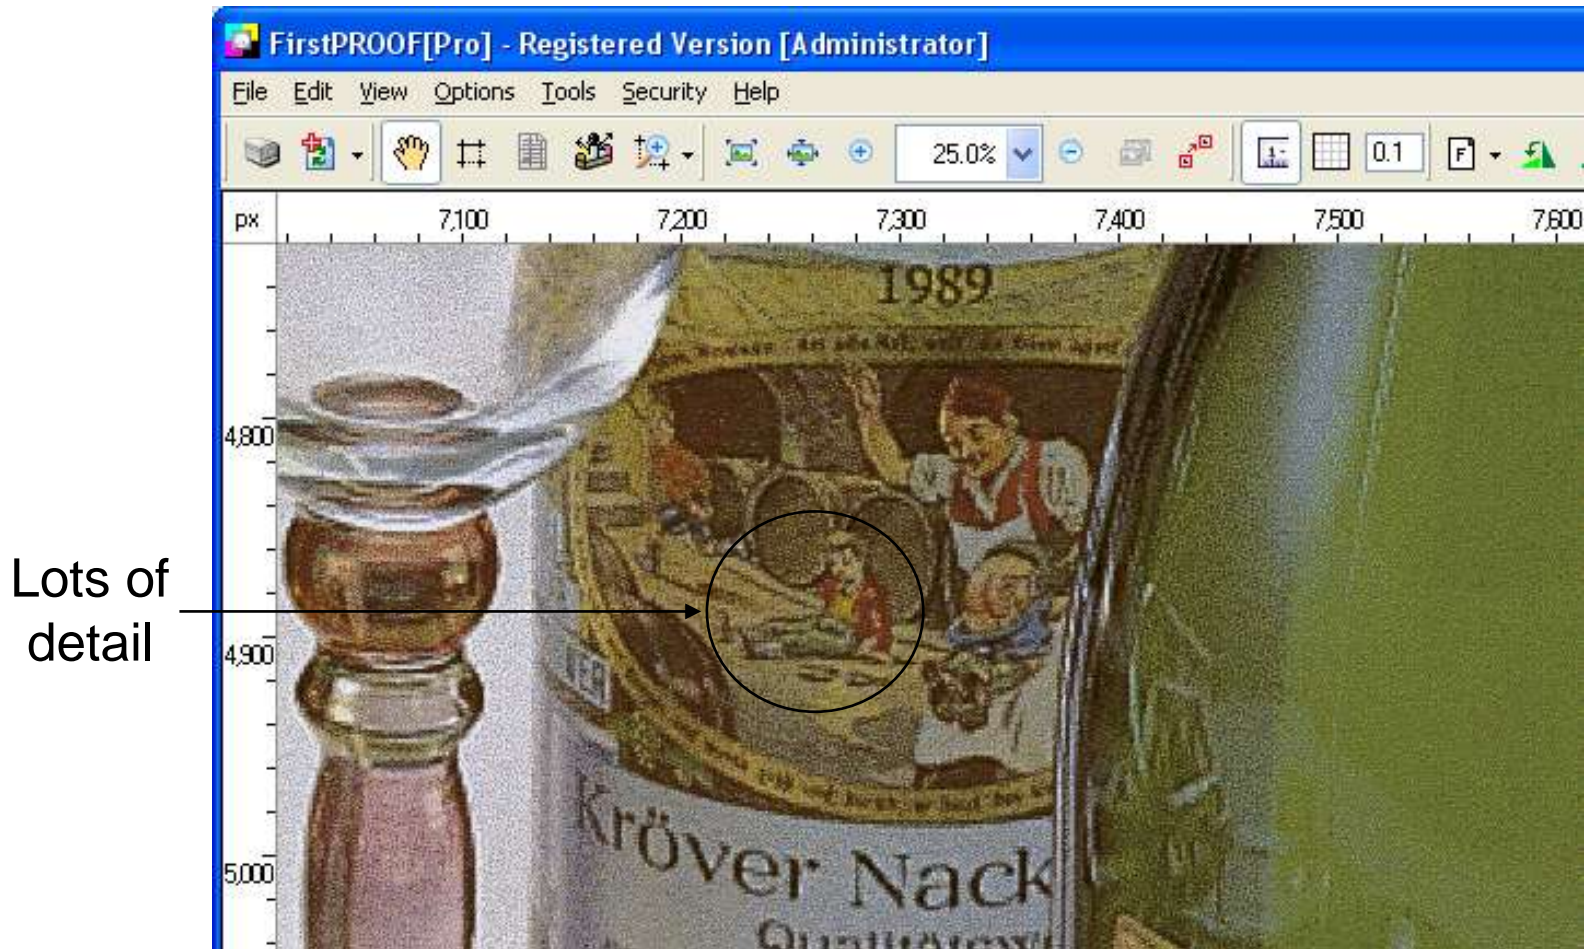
FirstPROOF[Pro] - Registered Version [Administrator]

File Edit View Options Tools Security Help

25.0%

0.1

px 7,100 7,200 7,300 7,400 7,500 7,600

4,800

4,900

5,000

1989

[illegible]

Kröver Nack

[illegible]

Lots of detail